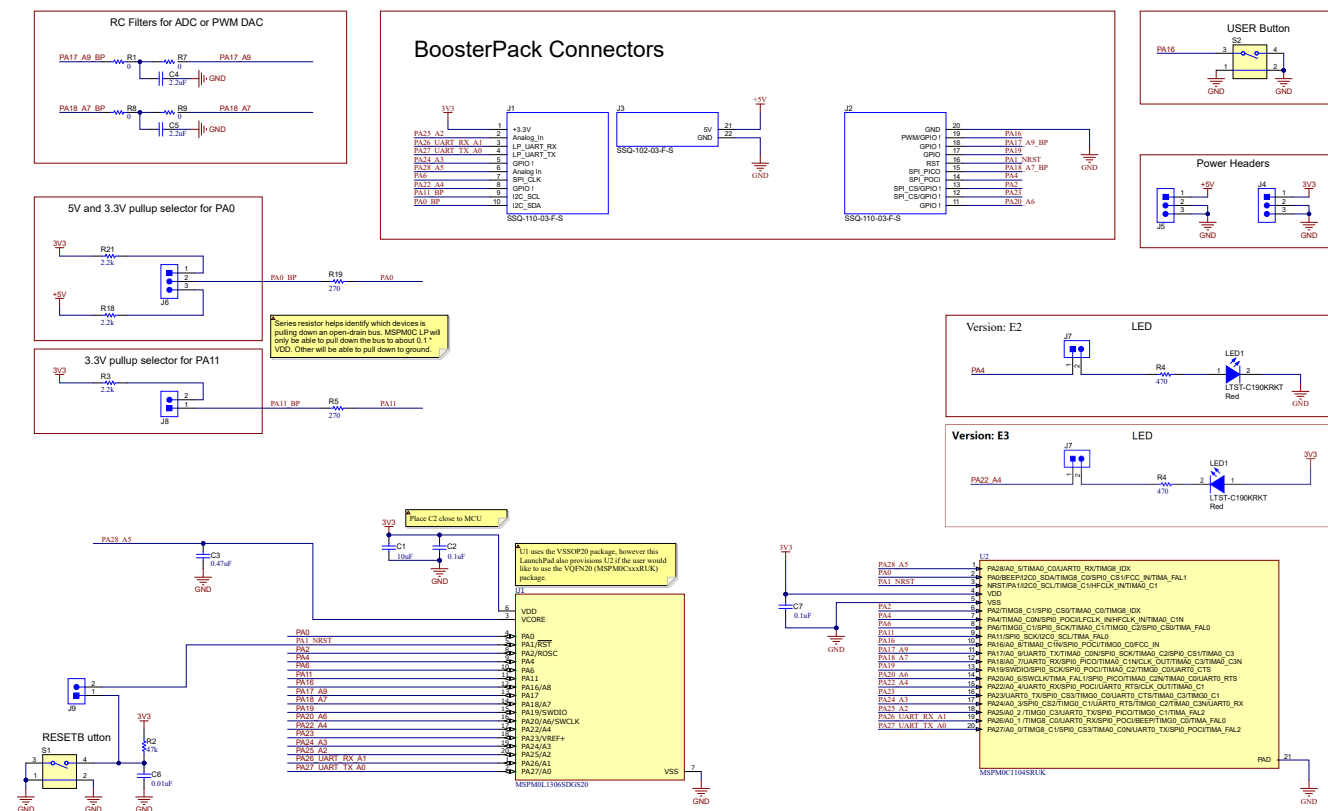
RC Filters for ADC or PWM DAC

PA17_A9_BP R1 0 R7 0 PA17_A9
C4 2.2uF GND
PA18_A7_BP R8 0 R9 0 PA18_A7
C5 2.2uF GND

BoosterPack Connectors

3V3
J1
PA25_A2
PA26_UART_RX_A1
PA27_UART_TX_A0
PA24_A3
PA28_A5
PA6
PA22_A4
PA11_BP
PA0_BP
1 +3.3V
2 Analog_In
3 LP_UART_RX
4 LP_UART_TX
5 GPIO !
6 Analog In
7 SPI_CLK
8 GPIO !
9 I2C_SCL
10 I2C_SDA
SSQ-110-03-F-S

J3
5V 21
GND 22
SSQ-102-03-F-S
+5V
GND

J2
GND 20
PWM/GPIO ! 19 PA16
GPIO ! 18 PA17_A9_BP
GPIO 17 PA19
RST 16 PA1_NRST
SPI_PICO 15 PA18_A7_BP
SPI_POCI 14 PA4
SPI_CS/GPIO ! 13 PA2
SPI_CS/GPIO ! 12 PA23
GPIO ! 11 PA20_A6
SSQ-110-03-F-S
GND

USER Button
PA16 3 S2 4
1 2
GND GND

Power Headers
+5V J5 1 2 3 GND
J4 3V3 1 2 3 GND

5V and 3.3V pullup selector for PA0
3V3
R21 2.2k
1 2 3 J6
PA0_BP R19 270 PA0
+5V
R18 2.2k

Series resistor helps identify which devices is pulling down an open-drain bus. MSPM0C LP will only be able to pull down the bus to about 0.1 * VDD. Other will be able to pull down to ground.

3.3V pullup selector for PA11
3V3
R3 2.2k
2 1 J8
PA11_BP R5 270 PA11

Version: E2 LED
J7
PA4 R4 470 1 LED1 2
LTST-C190KRKT Red
GND

Version: E3 LED
J7
PA22_A4 R4 470 2 LED1 1 3V3
LTST-C190KRKT Red

Place C2 close to MCU

PA28_A5
C3 0.47uF GND
3V3
C1 10uF C2 0.1uF GND

U1 uses the VSSOP20 package, however this LaunchPad also provisions U2 if the user would like to use the VQFN20 (MSPM0CxxxRUK) package.

U1
6 VDD
3 VCORE
PA0 PA0
PA1_NRST PA1/RST
PA2 PA2/ROSC
PA4 PA4
PA6 PA6
PA11 PA11
PA16 PA16/A8
PA17_A9 PA17
PA18_A7 PA18/A7
PA19 PA19/SWDIO
PA20_A6 PA20/A6/SWCLK
PA22_A4 PA22/A4
PA23 PA23/VREF+
PA24_A3 PA24/A3
PA25_A2 PA25/A2
PA26_UART_RX_A1 PA26/A1
PA27_UART_TX_A0 PA27/A0
VSS 7
MSPM0L1306SDGS20
GND

J9 2 1
3V3 R2 47k
RESETB utton
S1 3 4 1 2
C6 0.01uF
GND GND GND

3V3
C7 0.1uF GND

U2
PA28_A5 1 PA28/A0_5/TIMA0_C0/UART0_RX/TIMG8_IDX
PA0 2 PA0/BEEP/I2C0_SDA/TIMG8_C0/SPI0_CS1/FCC_IN/TIMA_FAL1
PA1_NRST 3 NRST/PA1/I2C0_SCL/TIMG8_C1/HFCLK_IN/TIMA0_C1
4 VDD
5 VSS
PA2 6 PA2/TIMG8_C1/SPI0_CS0/TIMA0_C0/TIMG8_IDX
PA4 7 PA4/TIMA0_C0N/SPI0_POCI/LFCLK_IN/HFCLK_IN/TIMA0_C1N
PA6 8 PA6/TIMG0_C1/SPI0_SCK/TIMA0_C1/TIMG0_C2/SPI0_CS0/TIMA_FAL0
PA11 9 PA11/SPI0_SCK/I2C0_SCL/TIMA_FAL0
PA16 10 PA16/A0_8/TIMA0_C1N/SPI0_POCI/TIMG0_C0/FCC_IN
PA17_A9 11 PA17/A0_9/UART0_TX/TIMA0_C0N/SPI0_SCK/TIMA0_C2/SPI0_CS1/TIMA0_C3
PA18_A7 12 PA18/A0_7/UART0_RX/SPI0_PICO/TIMA0_C1N/CLK_OUT/TIMA0_C3/TIMA0_C3N
PA19 13 PA19/SWDIO/SPI0_SCK/SPI0_POCI/TIMA0_C2/TIMG0_C0/UART0_CTS
PA20_A6 14 PA20/A0_6/SWCLK/TIMA_FAL1/SPI0_POCI/TIMA0_C2N/TIMA0_C0/UART0_RTS
PA22_A4 15 PA22/A0_4/UART0_RX/SPI0_POCI/UART0_RTS/CLK_OUT/TIMA0_C1
PA23 16 PA23/UART0_TX/SPI0_CS3/TIMG0_C0/UART0_CTS/TIMA0_C3/TIMG0_C1
PA24_A3 17 PA24/A0_3/SPI0_CS2/TIMG0_C1/UART0_RTS/TIMG0_C2/TIMA0_C3N/UART0_RX
PA25_A2 18 PA25/A0_2/TIMG0_C3/UART0_TX/SPI0_PICO/TIMG0_C1/TIMA_FAL2
PA26_UART_RX_A1 19 PA26/A0_1/TIMG8_C0/UART0_RX/SPI0_POCI/BEEP/TIMG0_C0/TIMA_FAL0
PA27_UART_TX_A0 20 PA27/A0_0/TIMG8_C1/SPI0_CS3/TIMA0_C0N/UART0_TX/SPI0_POCI/TIMA_FAL2
PAD 21
MSPM0C1104SRUK
GND